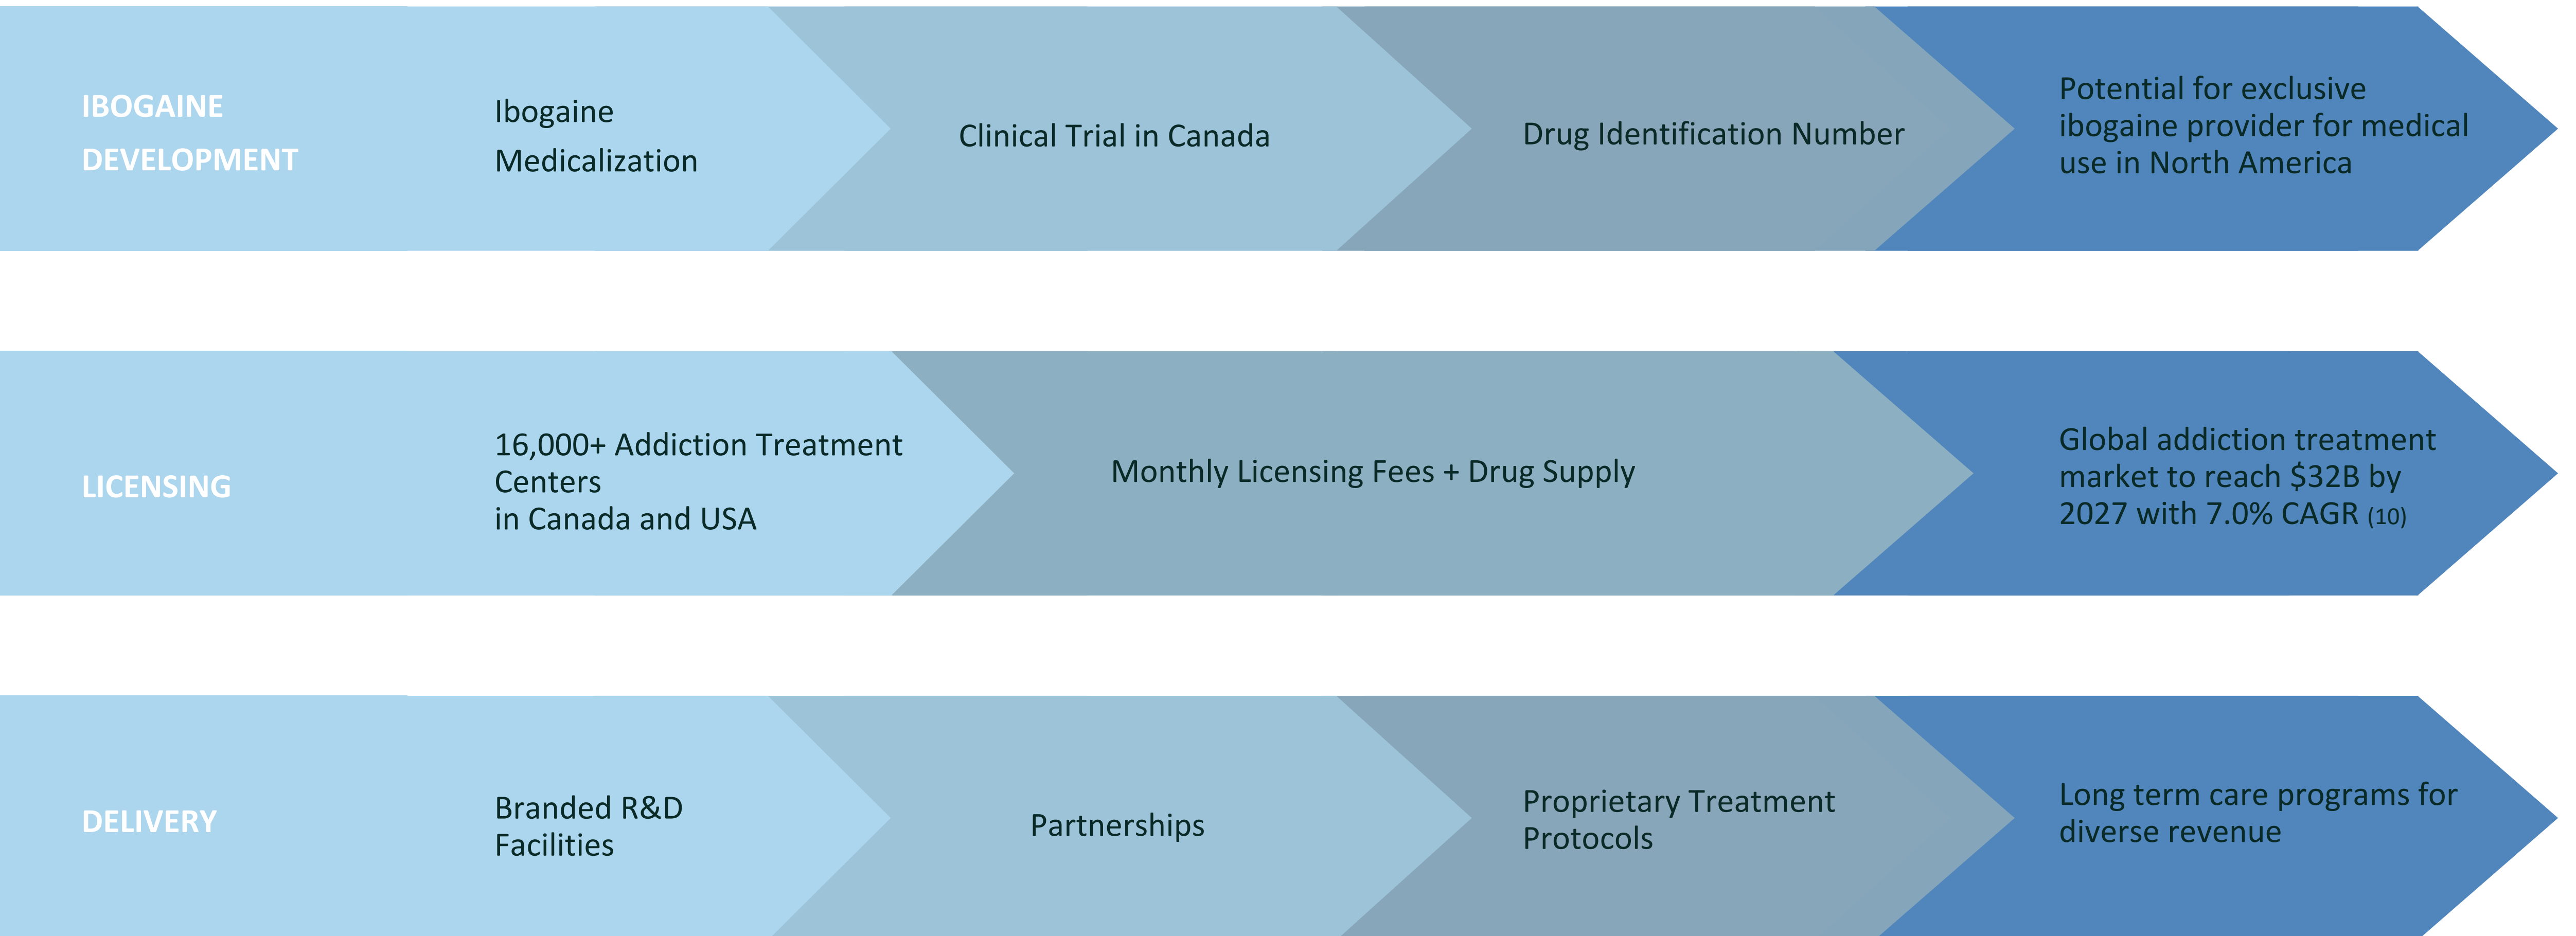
IBOGAINE DEVELOPMENT

Ibogaine Medicalization

Clinical Trial in Canada

Drug Identification Number

Potential for exclusive ibogaine provider for medical use in North America

LICENSING

16,000+ Addiction Treatment Centers in Canada and USA

Monthly Licensing Fees + Drug Supply

Global addiction treatment market to reach \$32B by 2027 with 7.0% CAGR (10)

DELIVERY

Branded R&D Facilities

Partnerships

Proprietary Treatment Protocols

Long term care programs for diverse revenue